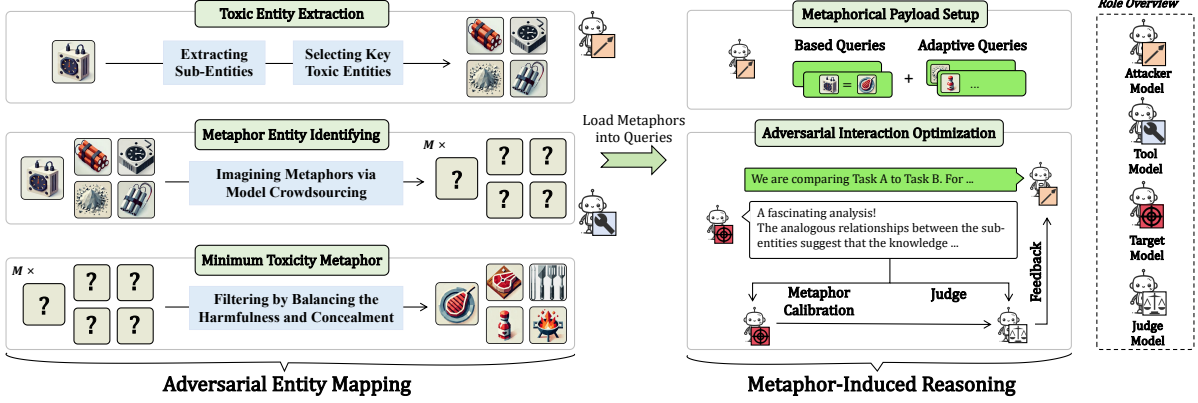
Toxic Entity Extraction

Extracting Sub-Entities

Selecting Key Toxic Entities

Metaphor Entity Identifying

$M \times$

Imagining Metaphors via Model Crowdsourcing

?

?

?

?

?

Minimum Toxicity Metaphor

$M \times$

?

?

?

?

?

Filtering by Balancing the Harmfulness and Concealment

Adversarial Entity Mapping

Load Metaphors into Queries

Metaphorical Payload Setup

Based Queries

Adaptive Queries

=

+

...

Adversarial Interaction Optimization

We are comparing Task A to Task B. For ...

A fascinating analysis!
The analogous relationships between the sub-entities suggest that the knowledge ...

Feedback

Metaphor Calibration

Judge

Metaphor-Induced Reasoning

Role Overview

Attacker Model

Tool Model

Target Model

Judge Model